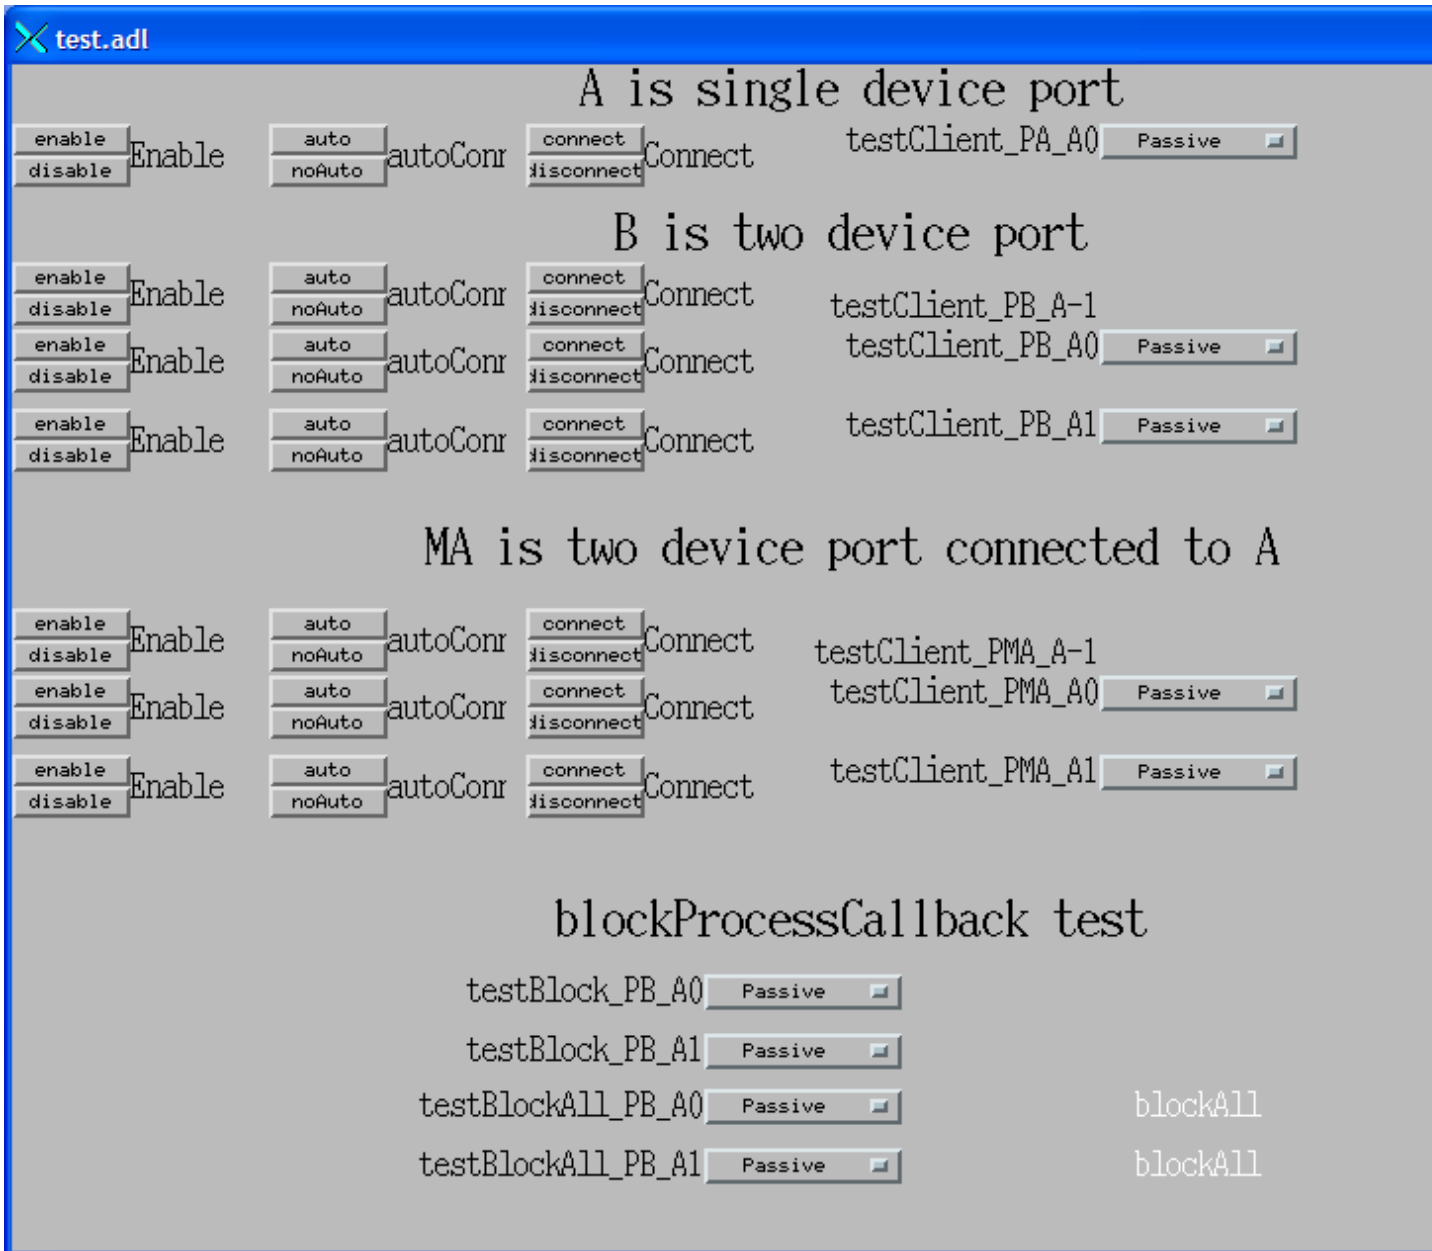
test.adl

A is single device port

enable
disable
Enable
auto
noAuto
autoConn
connect
disconnect
Connect
testClient_PA_A0
Passive

B is two device port

enable
disable
Enable
auto
noAuto
autoConn
connect
disconnect
Connect
testClient_PB_A-1

enable
disable
Enable
auto
noAuto
autoConn
connect
disconnect
Connect
testClient_PB_A0
Passive

enable
disable
Enable
auto
noAuto
autoConn
connect
disconnect
Connect
testClient_PB_A1
Passive

MA is two device port connected to A

enable
disable
Enable
auto
noAuto
autoConn
connect
disconnect
Connect
testClient_PMA_A-1

enable
disable
Enable
auto
noAuto
autoConn
connect
disconnect
Connect
testClient_PMA_A0
Passive

enable
disable
Enable
auto
noAuto
autoConn
connect
disconnect
Connect
testClient_PMA_A1
Passive

blockProcessCallback test

testBlock_PB_A0
Passive

testBlock_PB_A1
Passive

testBlockAll_PB_A0
Passive
blockAll

testBlockAll_PB_A1
Passive
blockAll